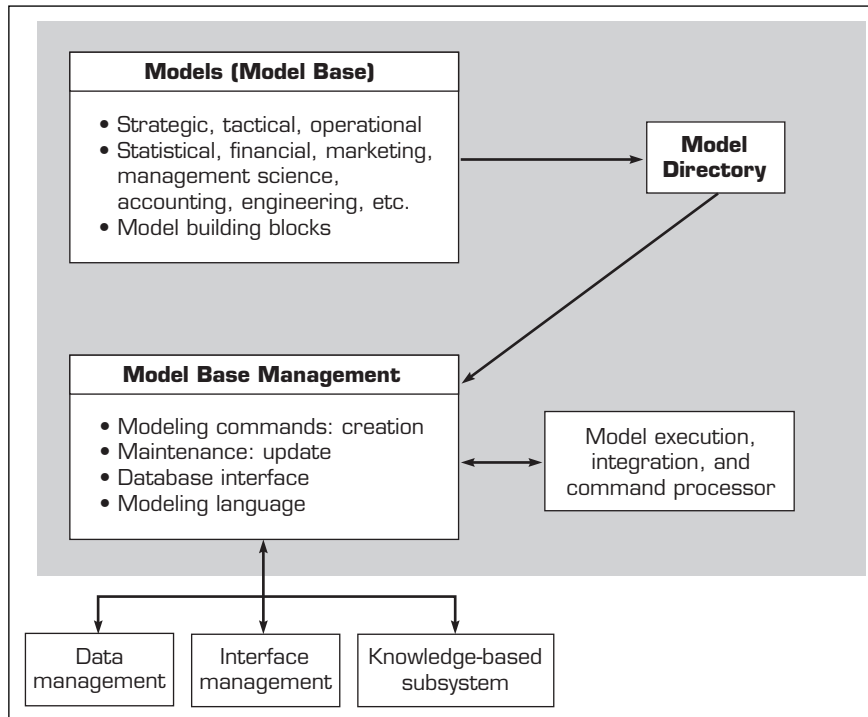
Models (Model Base)

• Strategic, tactical, operational
• Statistical, financial, marketing, management science, accounting, engineering, etc.
• Model building blocks

Model Directory

Model Base Management

• Modeling commands: creation
• Maintenance: update
• Database interface
• Modeling language

Model execution, integration, and command processor

Data management

Interface management

Knowledge-based subsystem